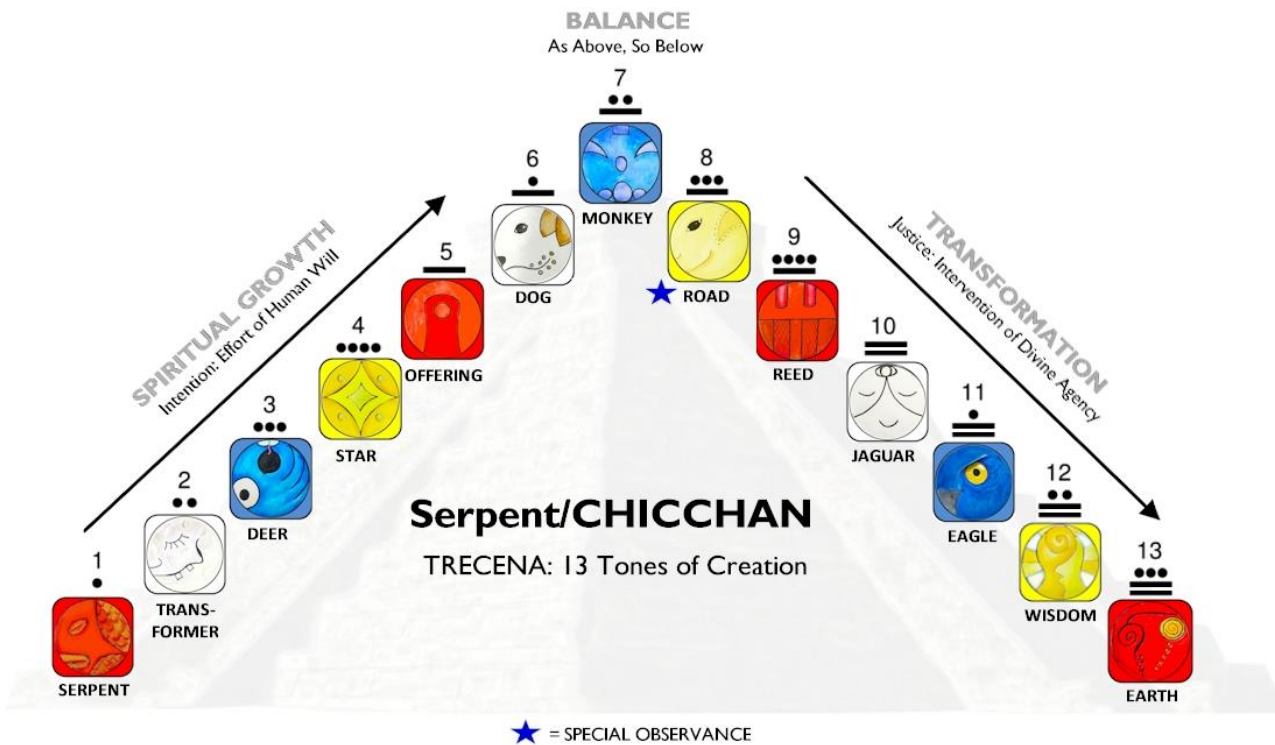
BALANCE
As Above, So Below

SPIRITUAL GROWTH
Intention: Effort of Human Will

TRANSFORMATION
Justice: Intervention of Divine Agency

1
SERPENT

2
TRANSFORMER

3
DEER

4
STAR

5
OFFERING

6
DOG

7
MONKEY

8
ROAD

9
REED

10
JAGUAR

11
EAGLE

12
WISDOM

13
EARTH

Serpent/CHICCHAN

TRECENA: 13 Tones of Creation

★ = SPECIAL OBSERVANCE